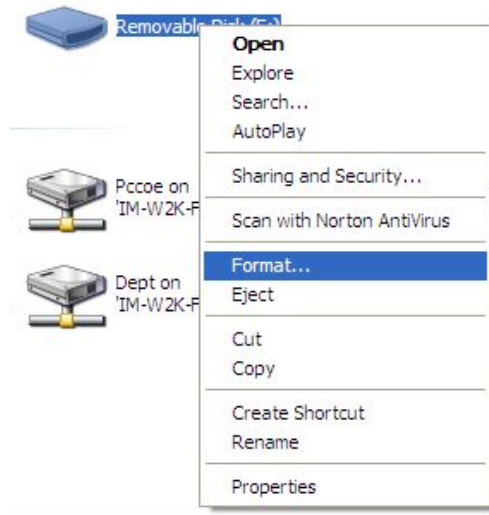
Removable Disk (E:)

Pccoe on 'IM-W2K-F

Dept on 'IM-W2K-F

Open
Explore
Search...
AutoPlay

Sharing and Security...

Scan with Norton AntiVirus

Format...
Eject

Cut
Copy

Create Shortcut
Rename

Properties